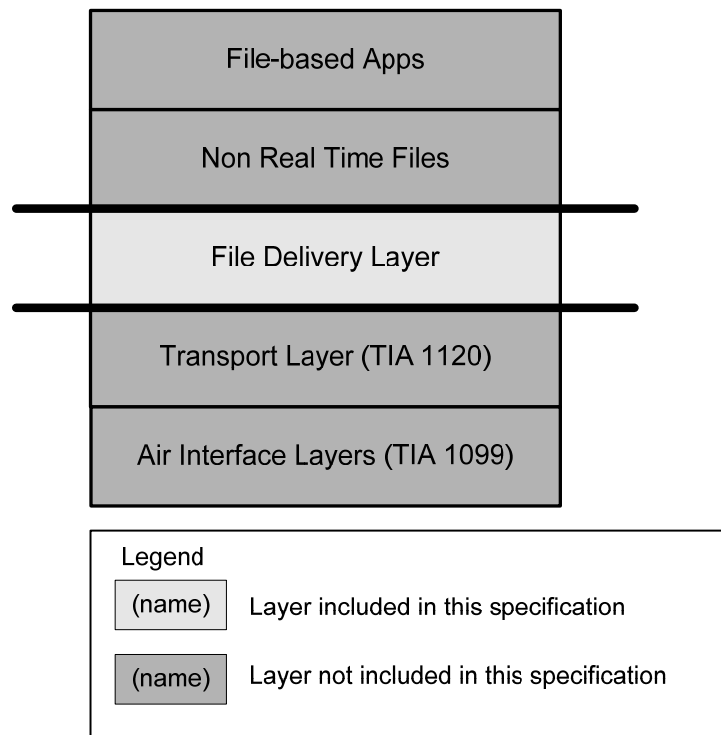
File-based Apps

Non Real Time Files

File Delivery Layer

Transport Layer (TIA 1120)

Air Interface Layers (TIA 1099)

Legend

(name) Layer included in this specification

(name) Layer not included in this specification